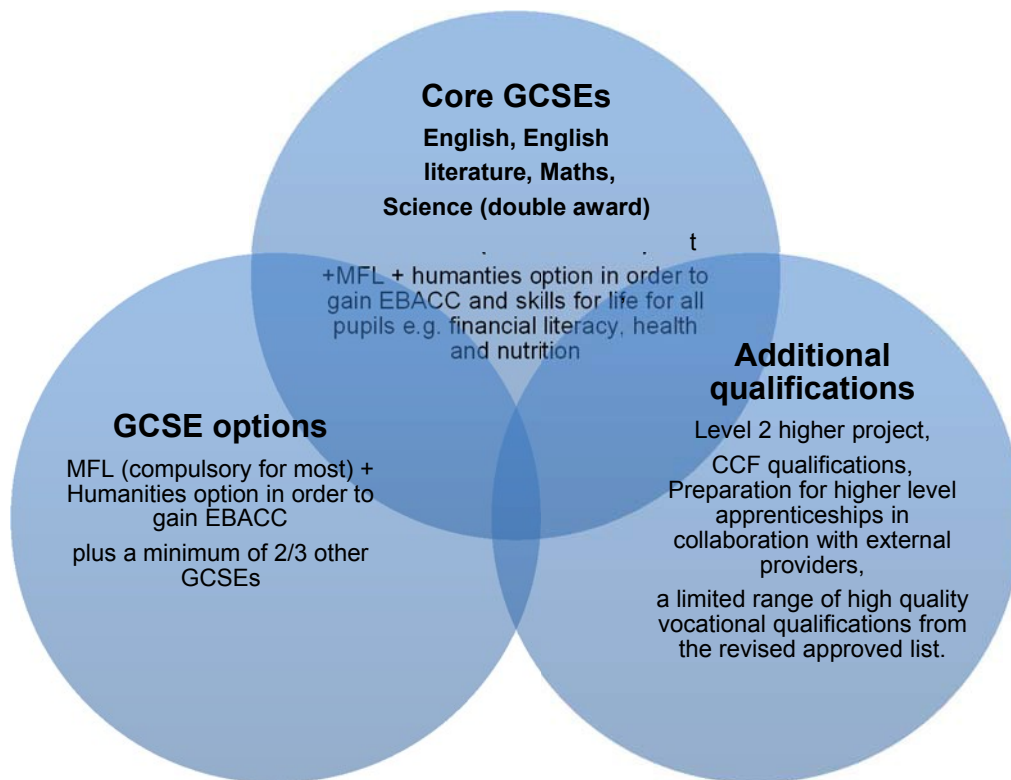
Core GCSEs

English, English literature, Maths, Science (double award)

. . t

+MFL + humanties option in order to gain EBACC and skills for life for all pupils e.g. financial literacy, health and nutrition

GCSE options

MFL (compulsory for most) + Humanities option in order to gain EBACC

plus a minimum of 2/3 other GCSEs

Additional qualifications

Level 2 higher project,

CCF qualifications, Preparation for higher level apprenticeships in collaboration with external providers,

a limited range of high quality vocational qualifications from the revised approved list.